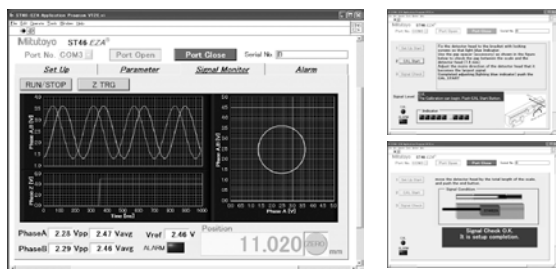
ST46-EZA Application Program V1.0

File Operate Tools Window Help

Mitutoyo ST46 EZA

Port No. COM3

Port Open

Port Close

Serial No. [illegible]

Set Up

Parameter

Signal Monitor

Alarm

RUN/STOP

Z TRG

Phase A (V)

Phase A,B (V)

Phase Z (V)

Time (ms)

Phase A (V)

PhaseA 2.28 Vpp 2.47 Vavg Vref 2.46 V

PhaseB 2.29 Vpp 2.46 Vavg ALARM

Position

11.020

ZERO

mm

Mitutoyo ST46 EZA

Port No. COM3

Port Close

Serial No.

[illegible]

Signal Level

Indicator

Mitutoyo ST46 EZA

Port No. COM3

Port Close

Serial No.

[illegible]

Signal Condition

Signal Check O.K.
It is setup completion.